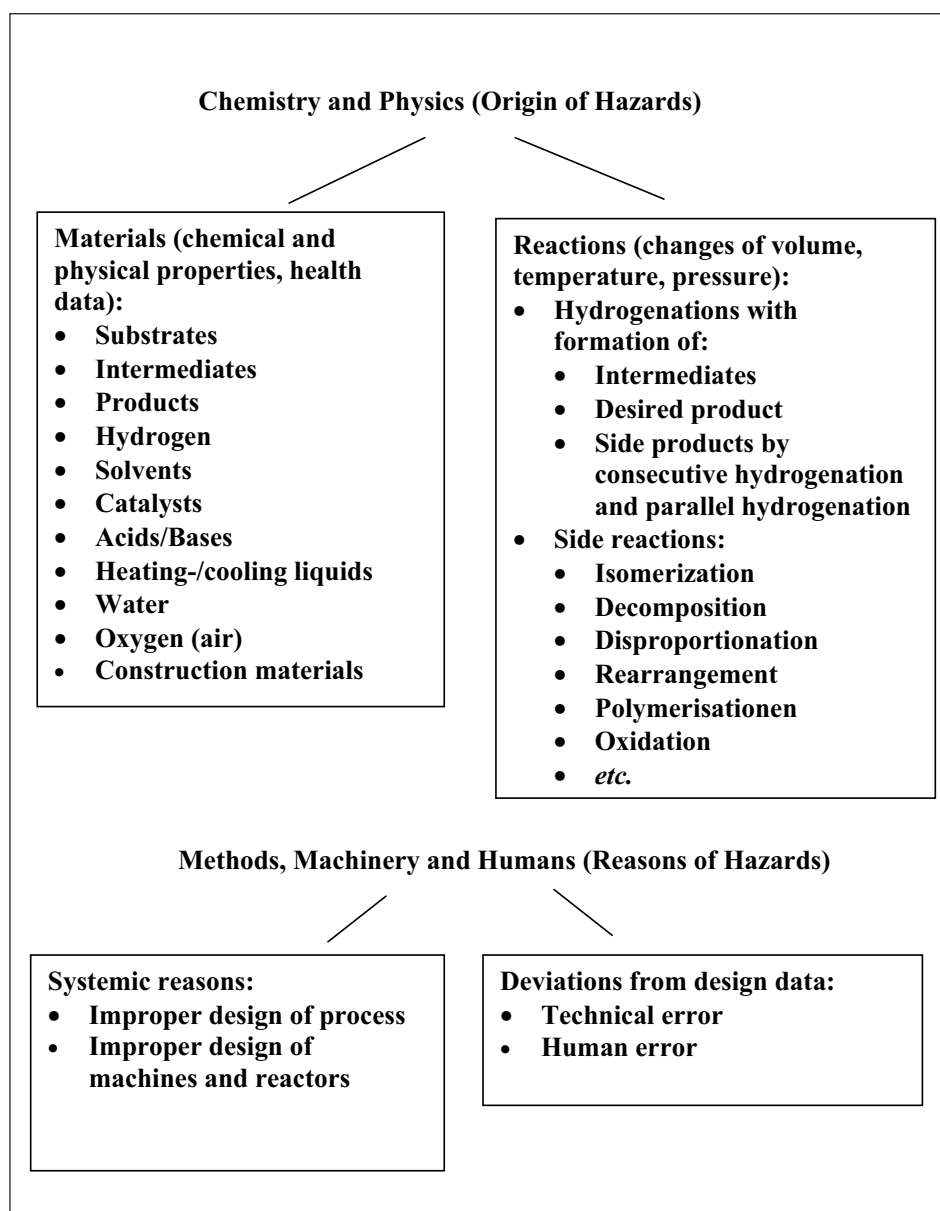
Chemistry and Physics (Origin of Hazards)

Materials (chemical and physical properties, health data):
- Substrates
- Intermediates
- Products
- Hydrogen
- Solvents
- Catalysts
- Acids/Bases
- Heating-/cooling liquids
- Water
- Oxygen (air)
- Construction materials

Reactions (changes of volume, temperature, pressure):
- Hydrogenations with formation of:
  - Intermediates
  - Desired product
  - Side products by consecutive hydrogenation and parallel hydrogenation
- Side reactions:
  - Isomerization
  - Decomposition
  - Disproportionation
  - Rearrangement
  - Polymerisationen
  - Oxidation
  - *etc.*

Methods, Machinery and Humans (Reasons of Hazards)

Systemic reasons:
- Improper design of process
- Improper design of machines and reactors

Deviations from design data:
- Technical error
- Human error